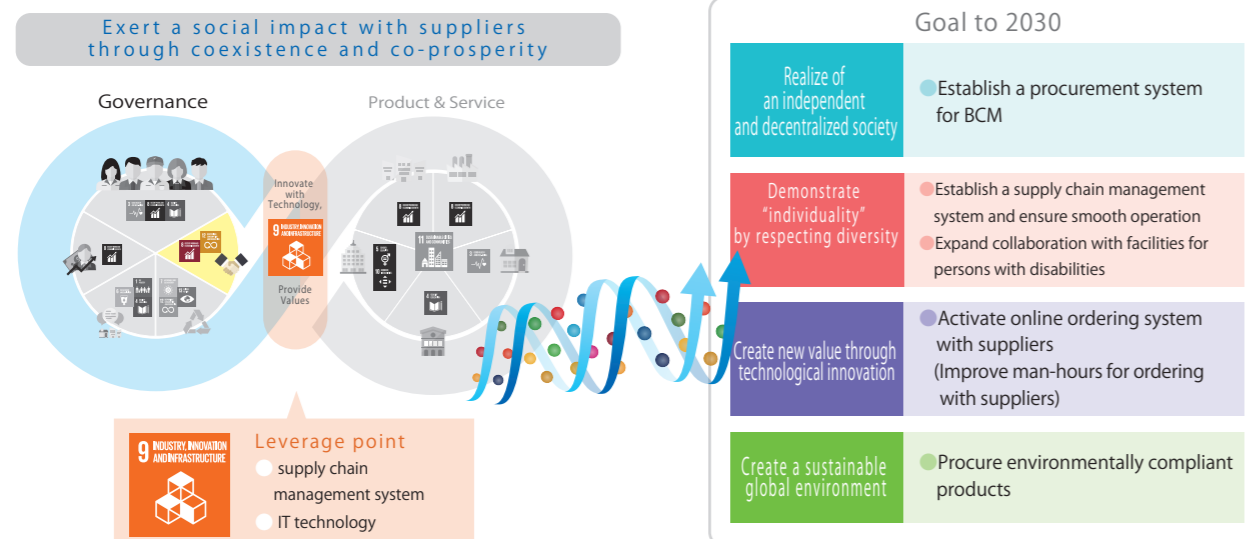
Exert a social impact with suppliers through coexistence and co-prosperity

Governance

Product & Service

Innovate with Technology,

9 INDUSTRY, INNOVATION AND INFRASTRUCTURE

Provide Values

9 INDUSTRY, INNOVATION AND INFRASTRUCTURE

Leverage point

supply chain management system

IT technology

Goal to 2030

Realize of an independent and decentralized society

Establish a procurement system for BCM

Demonstrate "individuality" by respecting diversity

Establish a supply chain management system and ensure smooth operation

Expand collaboration with facilities for persons with disabilities

Create new value through technological innovation

Activate online ordering system with suppliers (Improve man-hours for ordering with suppliers)

Create a sustainable global environment

Procure environmentally compliant products